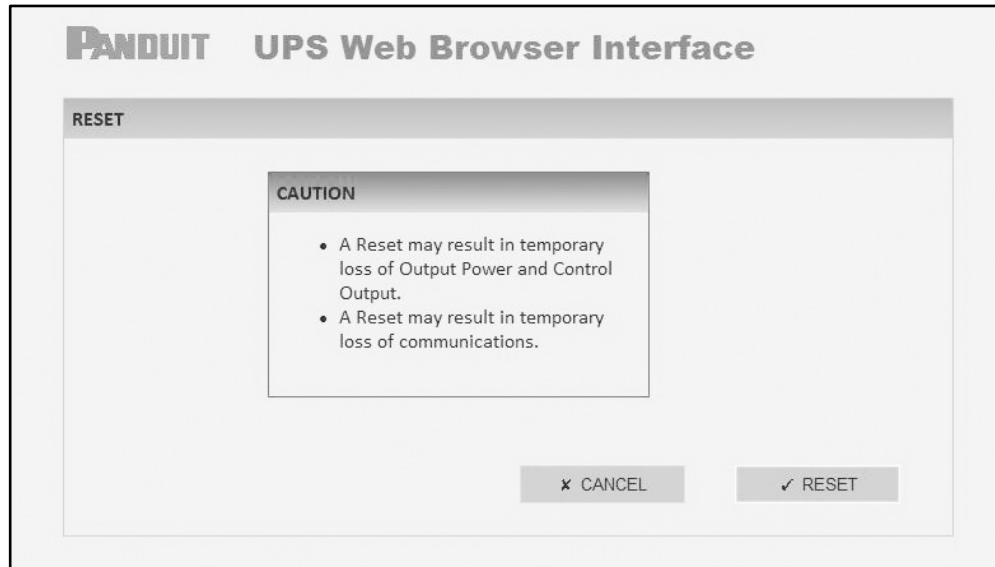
PANDUIT UPS Web Browser Interface

RESET

CAUTION

- A Reset may result in temporary loss of Output Power and Control Output.
- A Reset may result in temporary loss of communications.

✘ CANCEL

✓ RESET